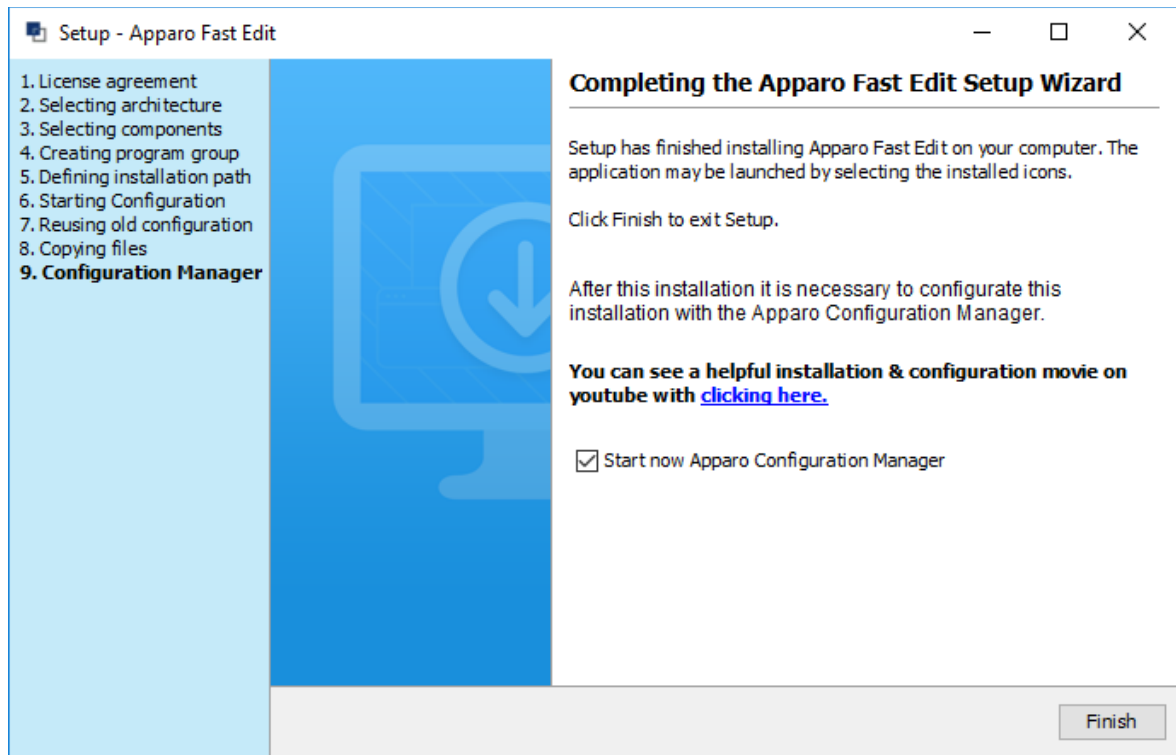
Setup - Apparo Fast Edit

1. License agreement
2. Selecting architecture
3. Selecting components
4. Creating program group
5. Defining installation path
6. Starting Configuration
7. Reusing old configuration
8. Copying files
9. Configuration Manager

Completing the Apparo Fast Edit Setup Wizard

Setup has finished installing Apparo Fast Edit on your computer. The application may be launched by selecting the installed icons.

Click Finish to exit Setup.

After this installation it is necessary to configurate this installation with the Apparo Configuration Manager.

You can see a helpful installation & configuration movie on youtube with clicking here.

Start now Apparo Configuration Manager

Finish